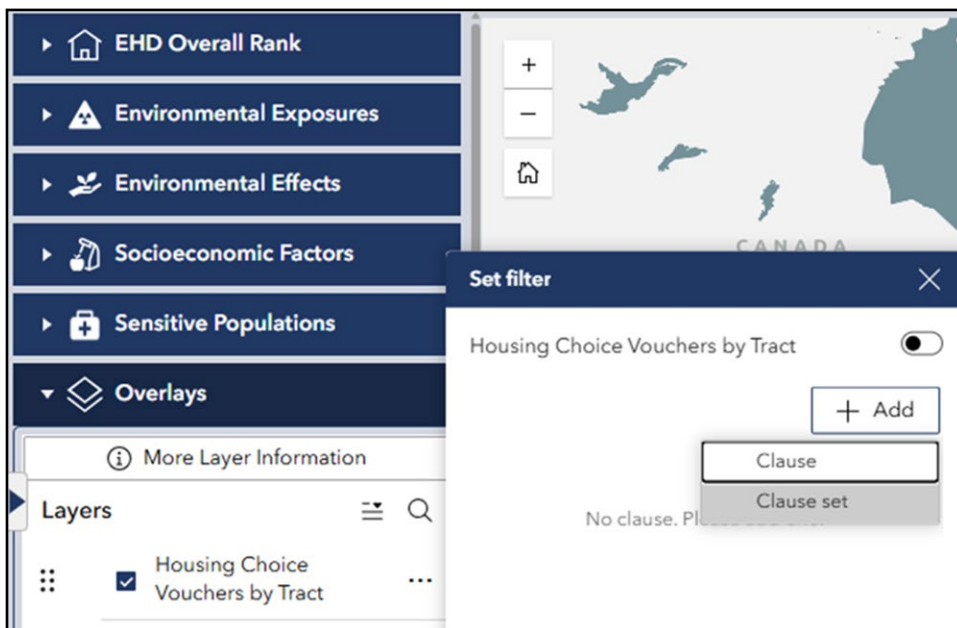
EHD Overall Rank

Environmental Exposures

Environmental Effects

Socioeconomic Factors

Sensitive Populations

Overlays

More Layer Information

Layers

Housing Choice Vouchers by Tract

+

−

CANADA

Set filter

Housing Choice Vouchers by Tract

+ Add

Clause

Clause set

No clause. Pl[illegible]